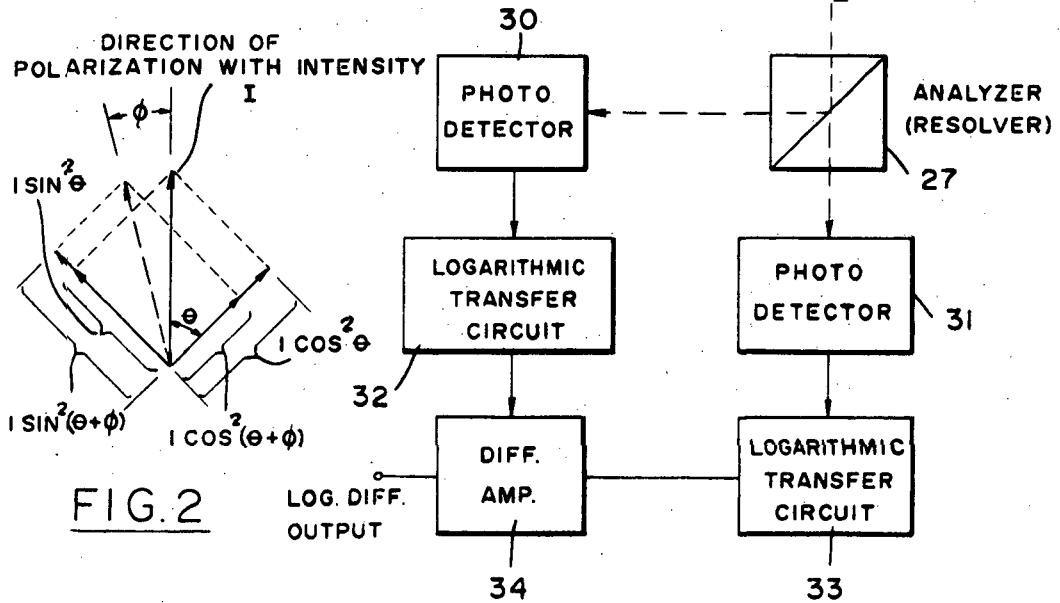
DIRECTION OF POLARIZATION WITH INTENSITY I

$\phi$

$I \sin^2\theta$

$\theta$

$I \cos^2\theta$

$I \sin^2(\theta+\phi)$

$I \cos^2(\theta+\phi)$

FIG. 2

30

PHOTO DETECTOR

ANALYZER (RESOLVER)

27

LOGARITHMIC TRANSFER CIRCUIT

32

PHOTO DETECTOR

31

LOG. DIFF. OUTPUT

DIFF. AMP.

34

LOGARITHMIC TRANSFER CIRCUIT

33